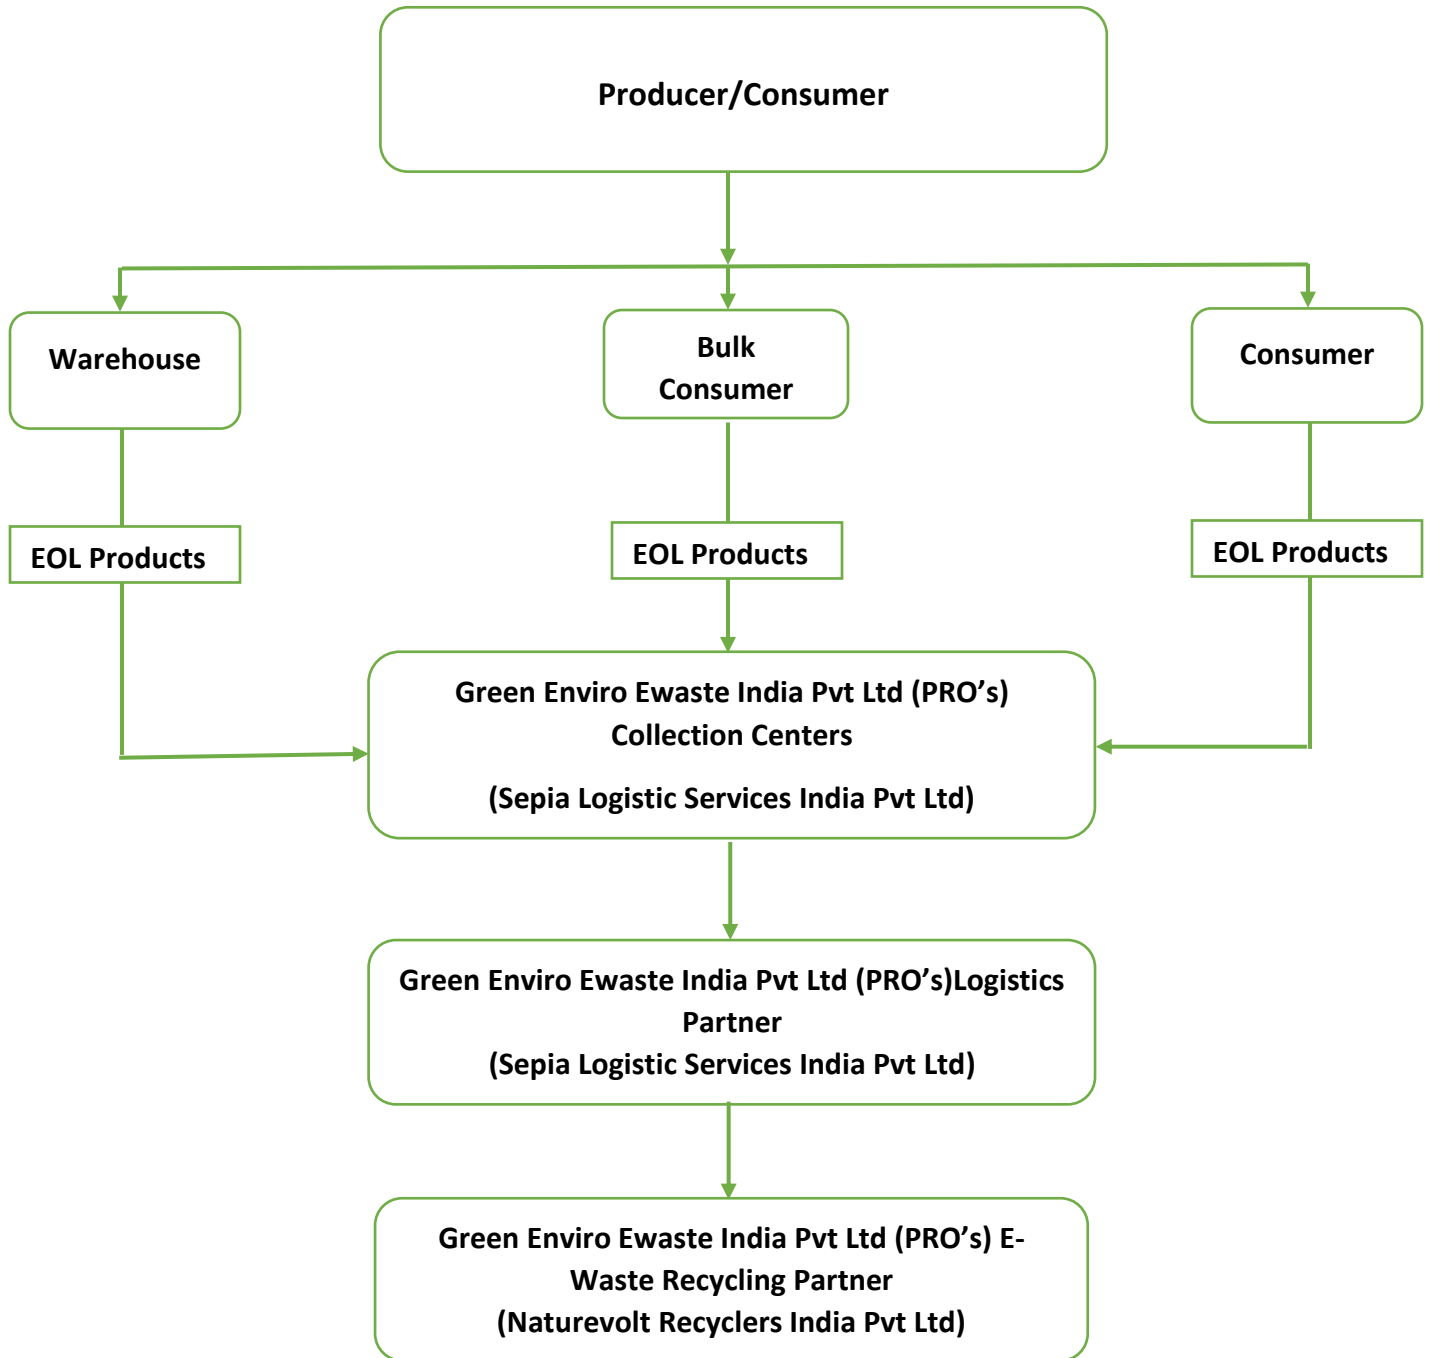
Producer/Consumer

Warehouse

Bulk Consumer

Consumer

EOL Products

EOL Products

EOL Products

Green Enviro Ewaste India Pvt Ltd (PRO’s) Collection Centers

(Sepia Logistic Services India Pvt Ltd)

Green Enviro Ewaste India Pvt Ltd (PRO’s)Logistics Partner
(Sepia Logistic Services India Pvt Ltd)

Green Enviro Ewaste India Pvt Ltd (PRO’s) E-Waste Recycling Partner
(Naturevolt Recyclers India Pvt Ltd)